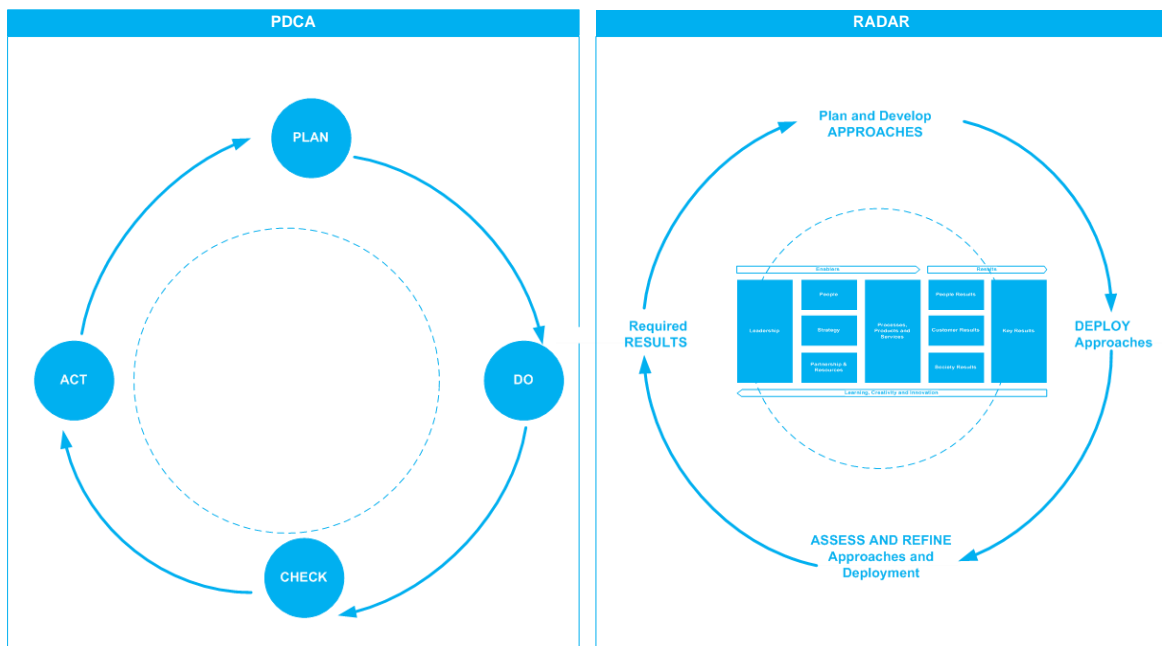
PDCA

PLAN

DO

CHECK

ACT

RADAR

Plan and Develop APPROACHES

DEPLOY Approaches

ASSESS AND REFINE Approaches and Deployment

Required RESULTS

Enablers

Results

Leadership

People

Strategy

Partnership & Resources

Processes, Products and Services

People Results

Customer Results

Society Results

Key Results

Learning, Creativity and Innovation